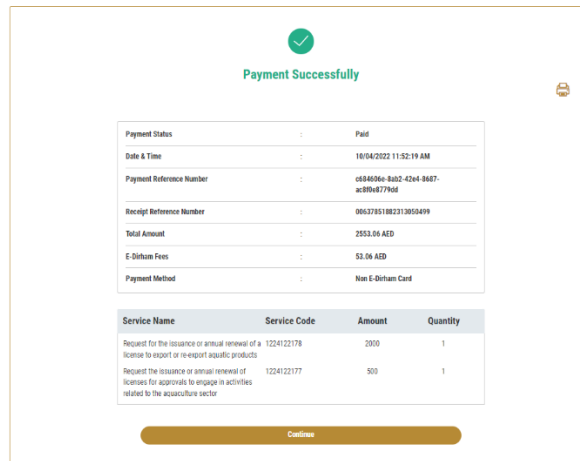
Payment Successfully

| Payment Status | : | Paid |
|---|---|---|
| Date & Time | : | 10/04/2022 11:52:19 AM |
| Payment Reference Number | : | c684606e-8ab2-42e4-8687-ac8f0e8779dd |
| Receipt Reference Number | : | 0063785188231305049​9 |
| Total Amount | : | 2553.06 AED |
| E-Dirham Fees | : | 53.06 AED |
| Payment Method | : | Non E-Dirham Card |

| Service Name | Service Code | Amount | Quantity |
|---|---|---|---|
| Request for the issuance or annual renewal of a license to export or re-export aquatic products | 1224122178 | 2000 | 1 |
| Request the issuance or annual renewal of licenses for approvals to engage in activities related to the aquaculture sector | 1224122177 | 500 | 1 |

Continue